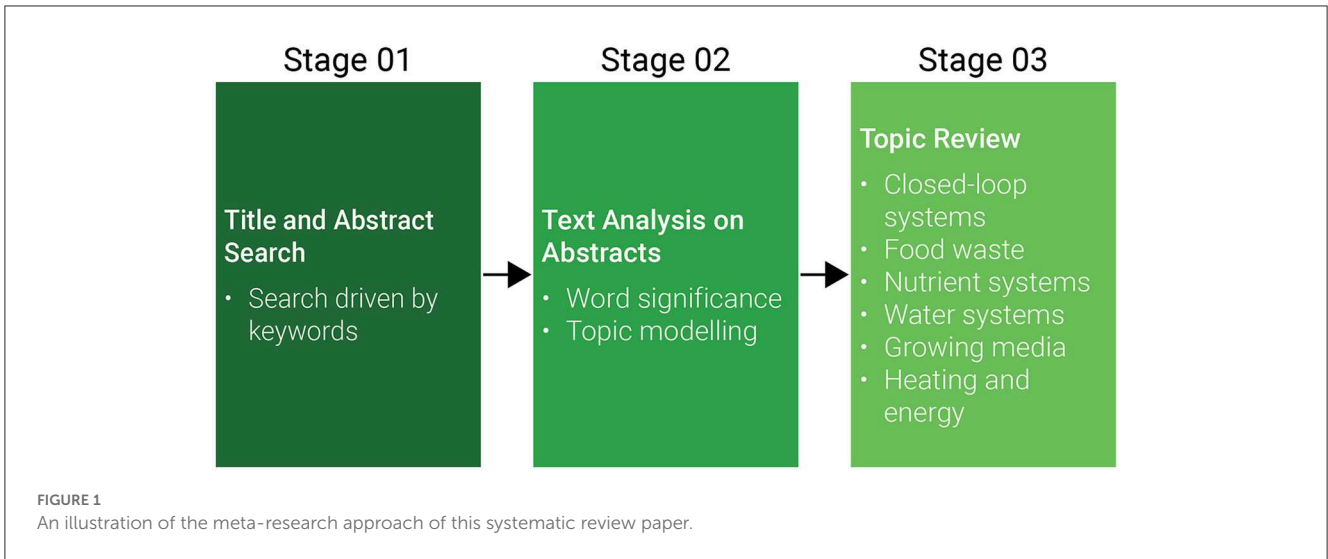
Stage 01

Title and Abstract Search

• Search driven by keywords

Stage 02

Text Analysis on Abstracts

• Word significance
• Topic modelling

Stage 03

Topic Review

• Closed-loop systems
• Food waste
• Nutrient systems
• Water systems
• Growing media
• Heating and energy

FIGURE 1
An illustration of the meta-research approach of this systematic review paper.